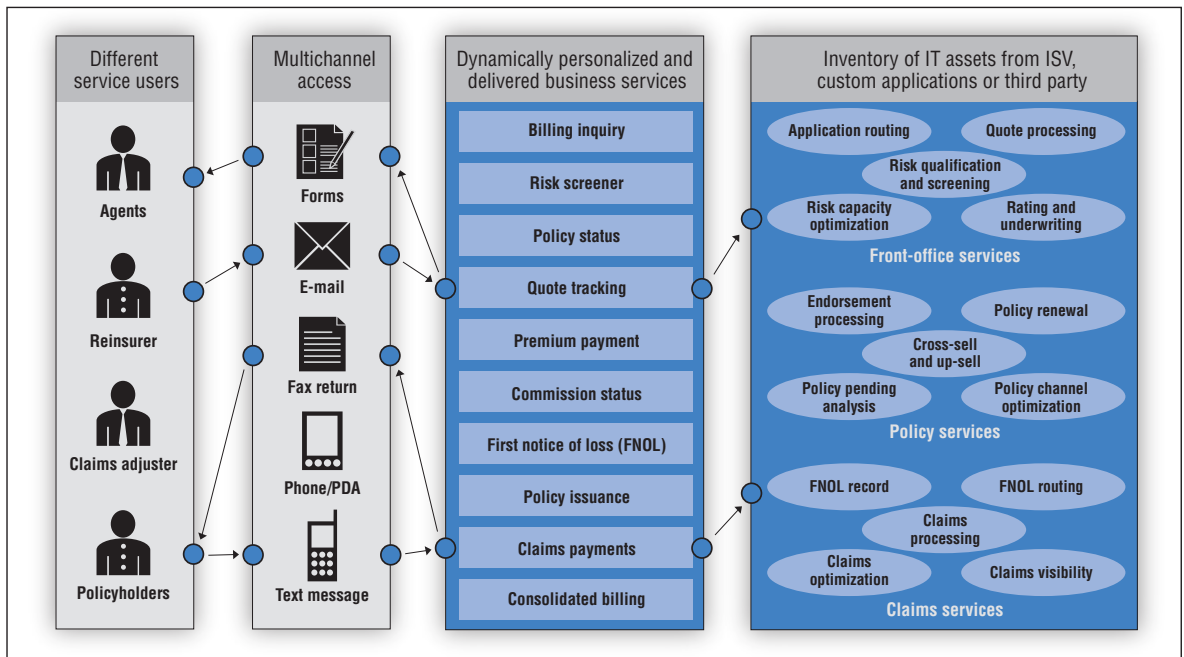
Different service users

Agents

Reinsurer

Claims adjuster

Policyholders

Multichannel access

Forms

E-mail

Fax return

Phone/PDA

Text message

Dynamically personalized and delivered business services

Billing inquiry

Risk screener

Policy status

Quote tracking

Premium payment

Commission status

First notice of loss (FNOL)

Policy issuance

Claims payments

Consolidated billing

Inventory of IT assets from ISV, custom applications or third party

Application routing

Quote processing

Risk qualification and screening

Risk capacity optimization

Rating and underwriting

Front-office services

Endorsement processing

Policy renewal

Cross-sell and up-sell

Policy pending analysis

Policy channel optimization

Policy services

FNOL record

FNOL routing

Claims processing

Claims optimization

Claims visibility

Claims services